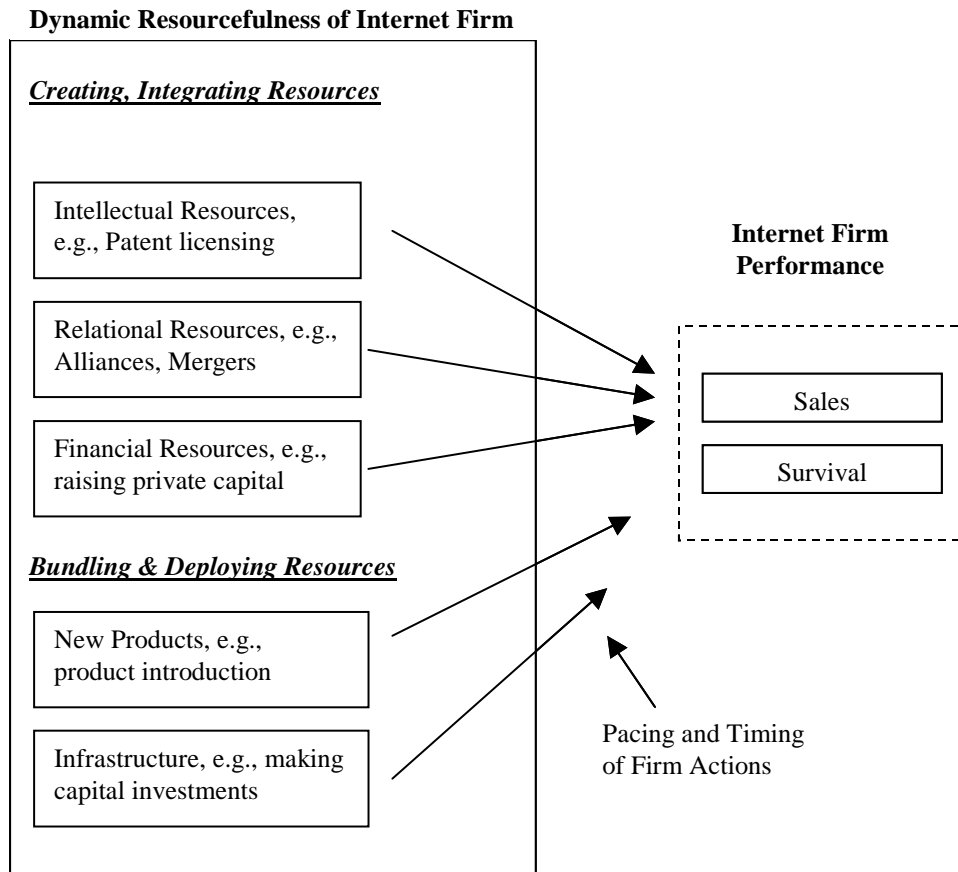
Dynamic Resourcefulness of Internet Firm

Creating, Integrating Resources

Intellectual Resources, e.g., Patent licensing

Relational Resources, e.g., Alliances, Mergers

Financial Resources, e.g., raising private capital

Bundling & Deploying Resources

New Products, e.g., product introduction

Infrastructure, e.g., making capital investments

Internet Firm Performance

Sales

Survival

Pacing and Timing of Firm Actions